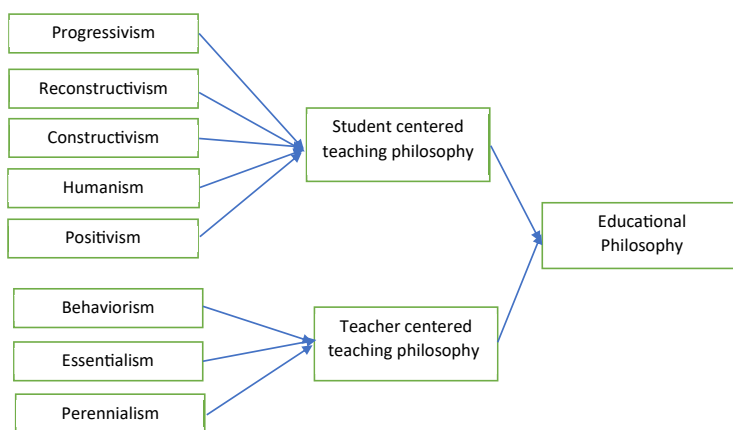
Progressivism

Reconstructivism

Constructivism

Humanism

Positivism

Student centered teaching philosophy

Educational Philosophy

Behaviorism

Essentialism

Perennialism

Teacher centered teaching philosophy